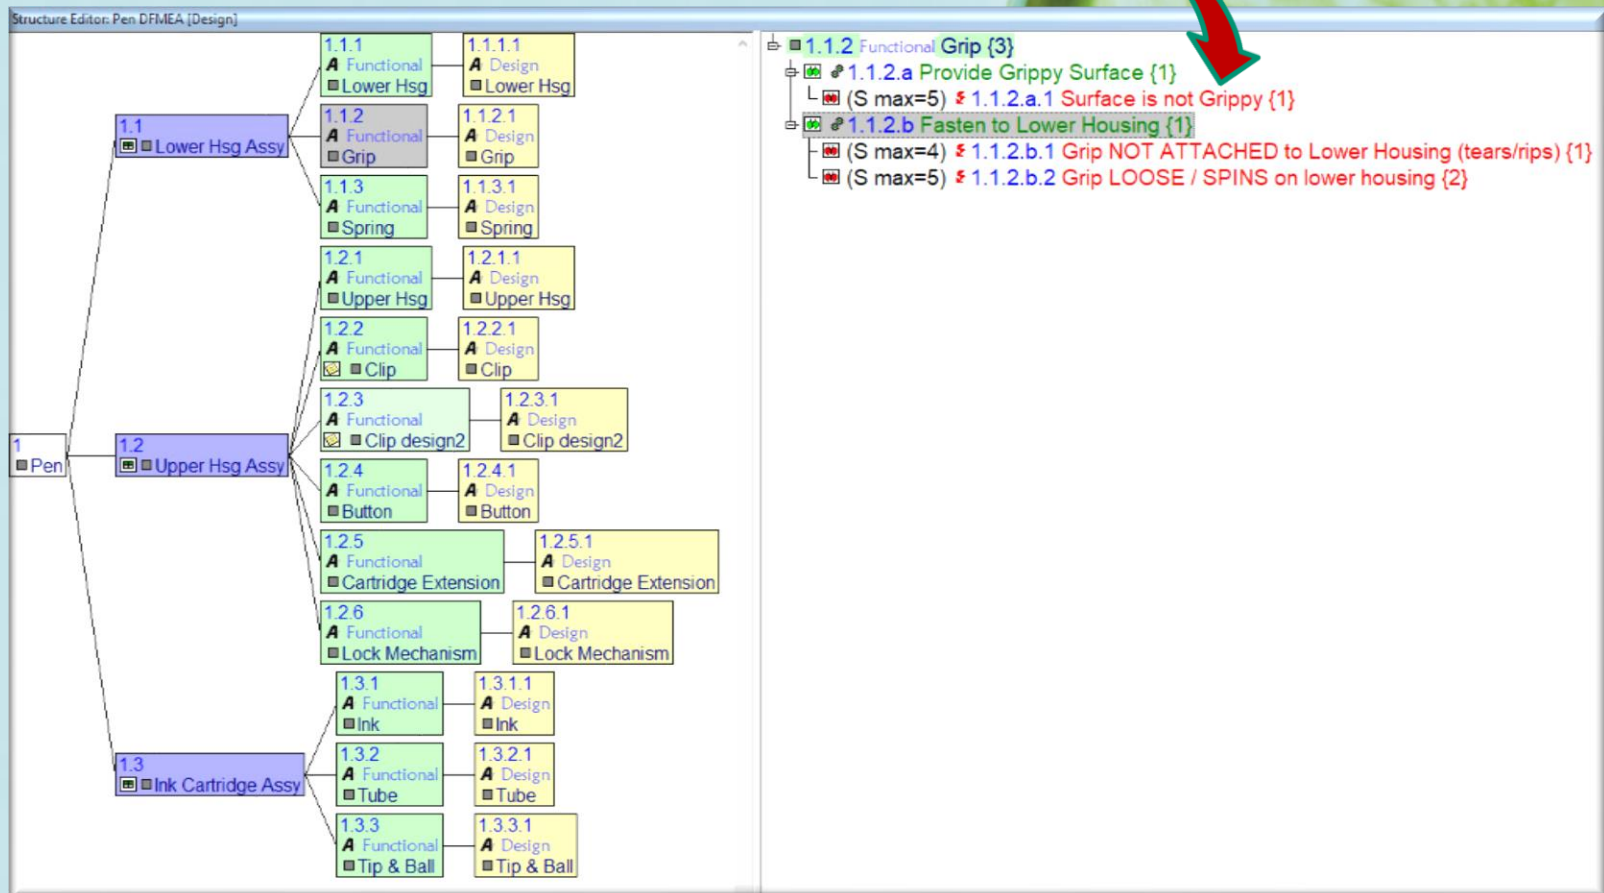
Structure Editor: Pen DFMEA [Design]

1
Pen

1.1
Lower Hsg Assy

1.1.1
Functional
Lower Hsg

1.1.1.1
Design
Lower Hsg

1.1.2
Functional
Grip

1.1.2.1
Design
Grip

1.1.3
Functional
Spring

1.1.3.1
Design
Spring

1.2
Upper Hsg Assy

1.2.1
Functional
Upper Hsg

1.2.1.1
Design
Upper Hsg

1.2.2
Functional
Clip

1.2.2.1
Design
Clip

1.2.3
Functional
Clip design2

1.2.3.1
Design
Clip design2

1.2.4
Functional
Button

1.2.4.1
Design
Button

1.2.5
Functional
Cartridge Extension

1.2.5.1
Design
Cartridge Extension

1.2.6
Functional
Lock Mechanism

1.2.6.1
Design
Lock Mechanism

1.3
Ink Cartridge Assy

1.3.1
Functional
Ink

1.3.1.1
Design
Ink

1.3.2
Functional
Tube

1.3.2.1
Design
Tube

1.3.3
Functional
Tip & Ball

1.3.3.1
Design
Tip & Ball

1.1.2 Functional Grip {3}
1.1.2.a Provide Grippy Surface {1}
(S max=5) 1.1.2.a.1 Surface is not Grippy {1}
1.1.2.b Fasten to Lower Housing {1}
(S max=4) 1.1.2.b.1 Grip NOT ATTACHED to Lower Housing (tears/rips) {1}
(S max=5) 1.1.2.b.2 Grip LOOSE / SPINS on lower housing {2}